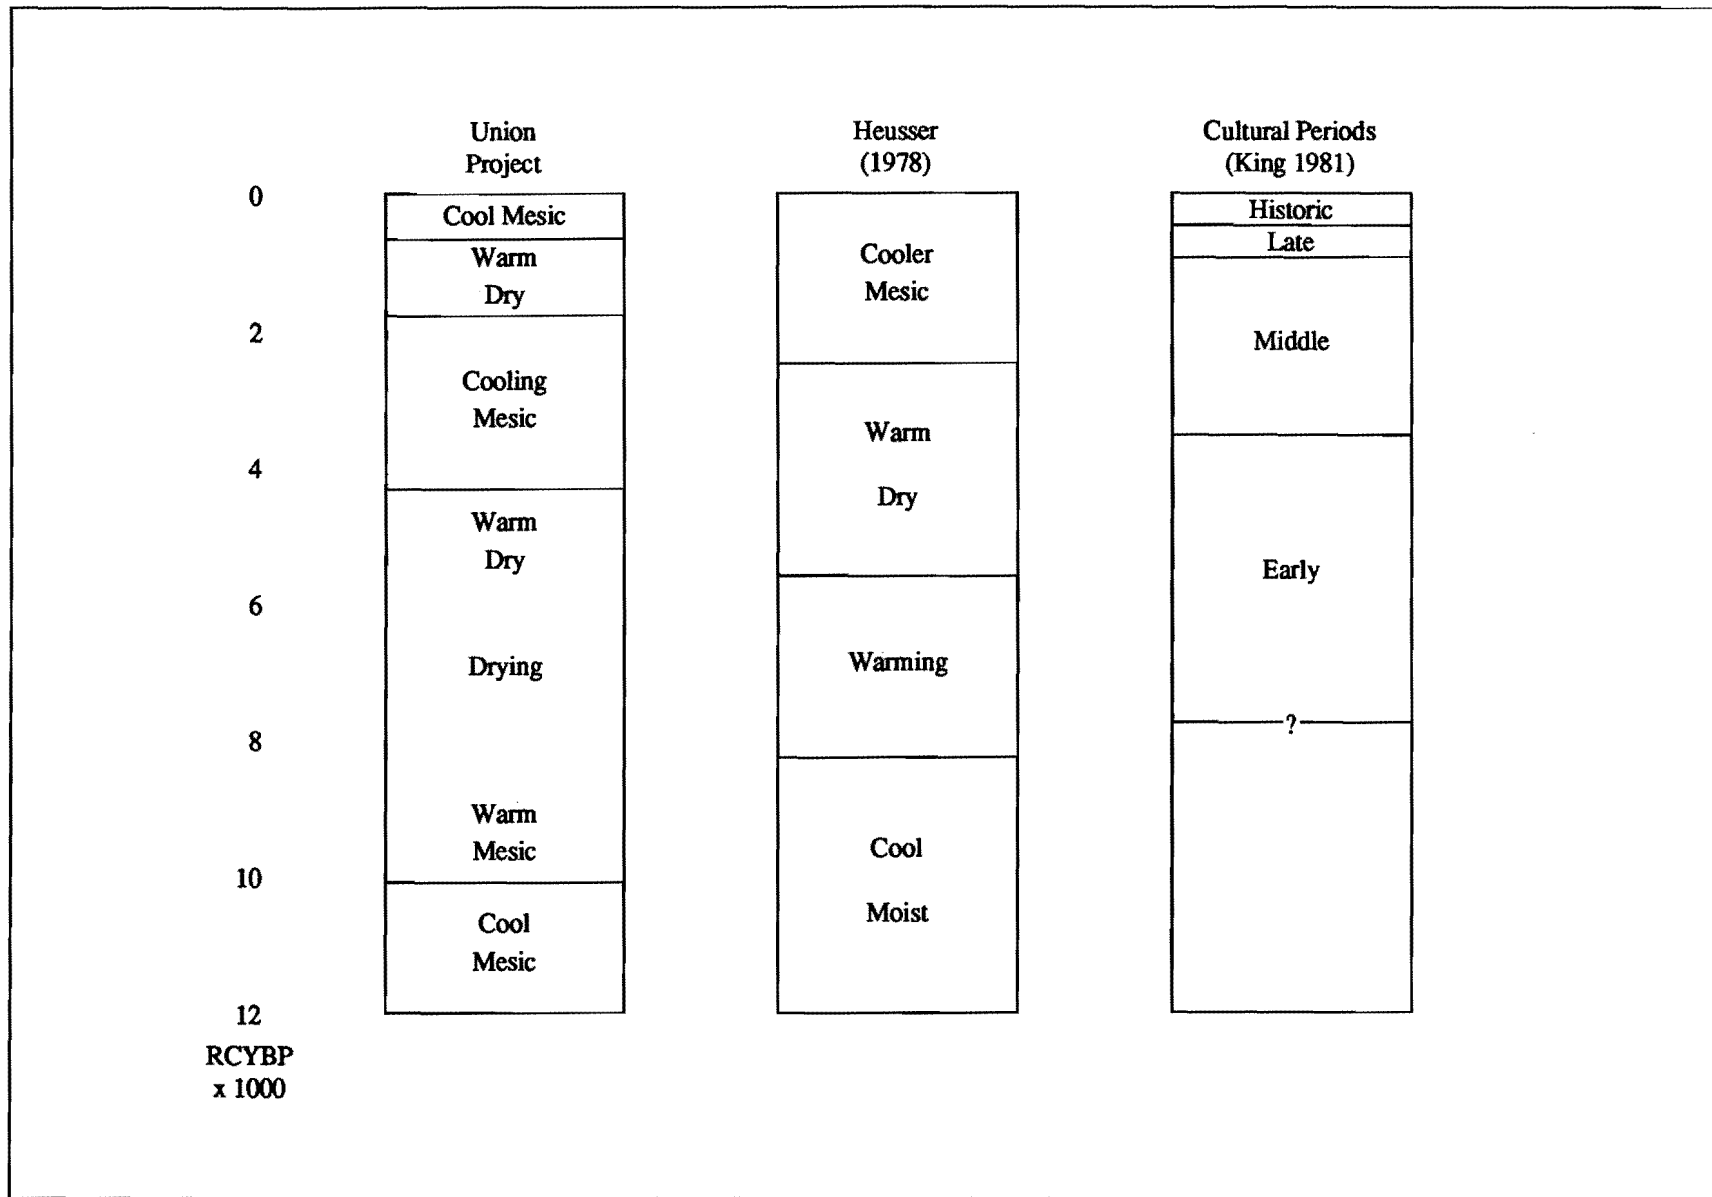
Union Project

Heusser (1978)

Cultural Periods (King 1981)

0

2

4

6

8

10

12

RCYBP x 1000

Cool Mesic

Warm Dry

Cooling Mesic

Warm Dry

Drying

Warm Mesic

Cool Mesic

Cooler Mesic

Warm

Dry

Warming

Cool

Moist

Historic

Late

Middle

Early

?